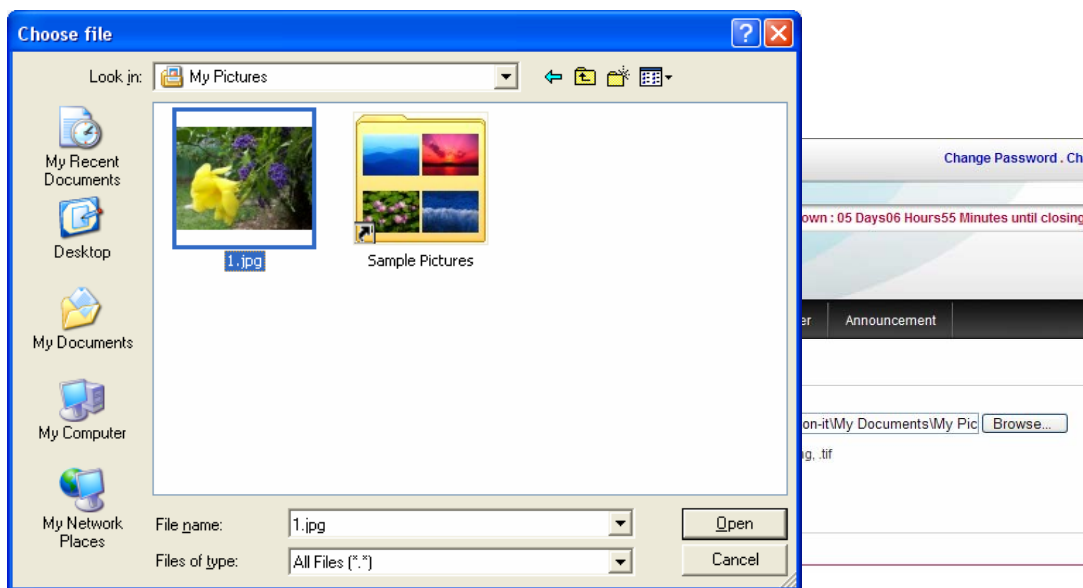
Choose file

Look in: My Pictures

My Recent Documents

Desktop

My Documents

My Computer

My Network Places

1.jpg

Sample Pictures

File name: 1.jpg

Files of type: All Files (*.*)

Open

Cancel

Change Password . Ch

own : 05 Days06 Hours55 Minutes until closing

er Announcement

on-it\My Documents\My Pic Browse...

g, .tif